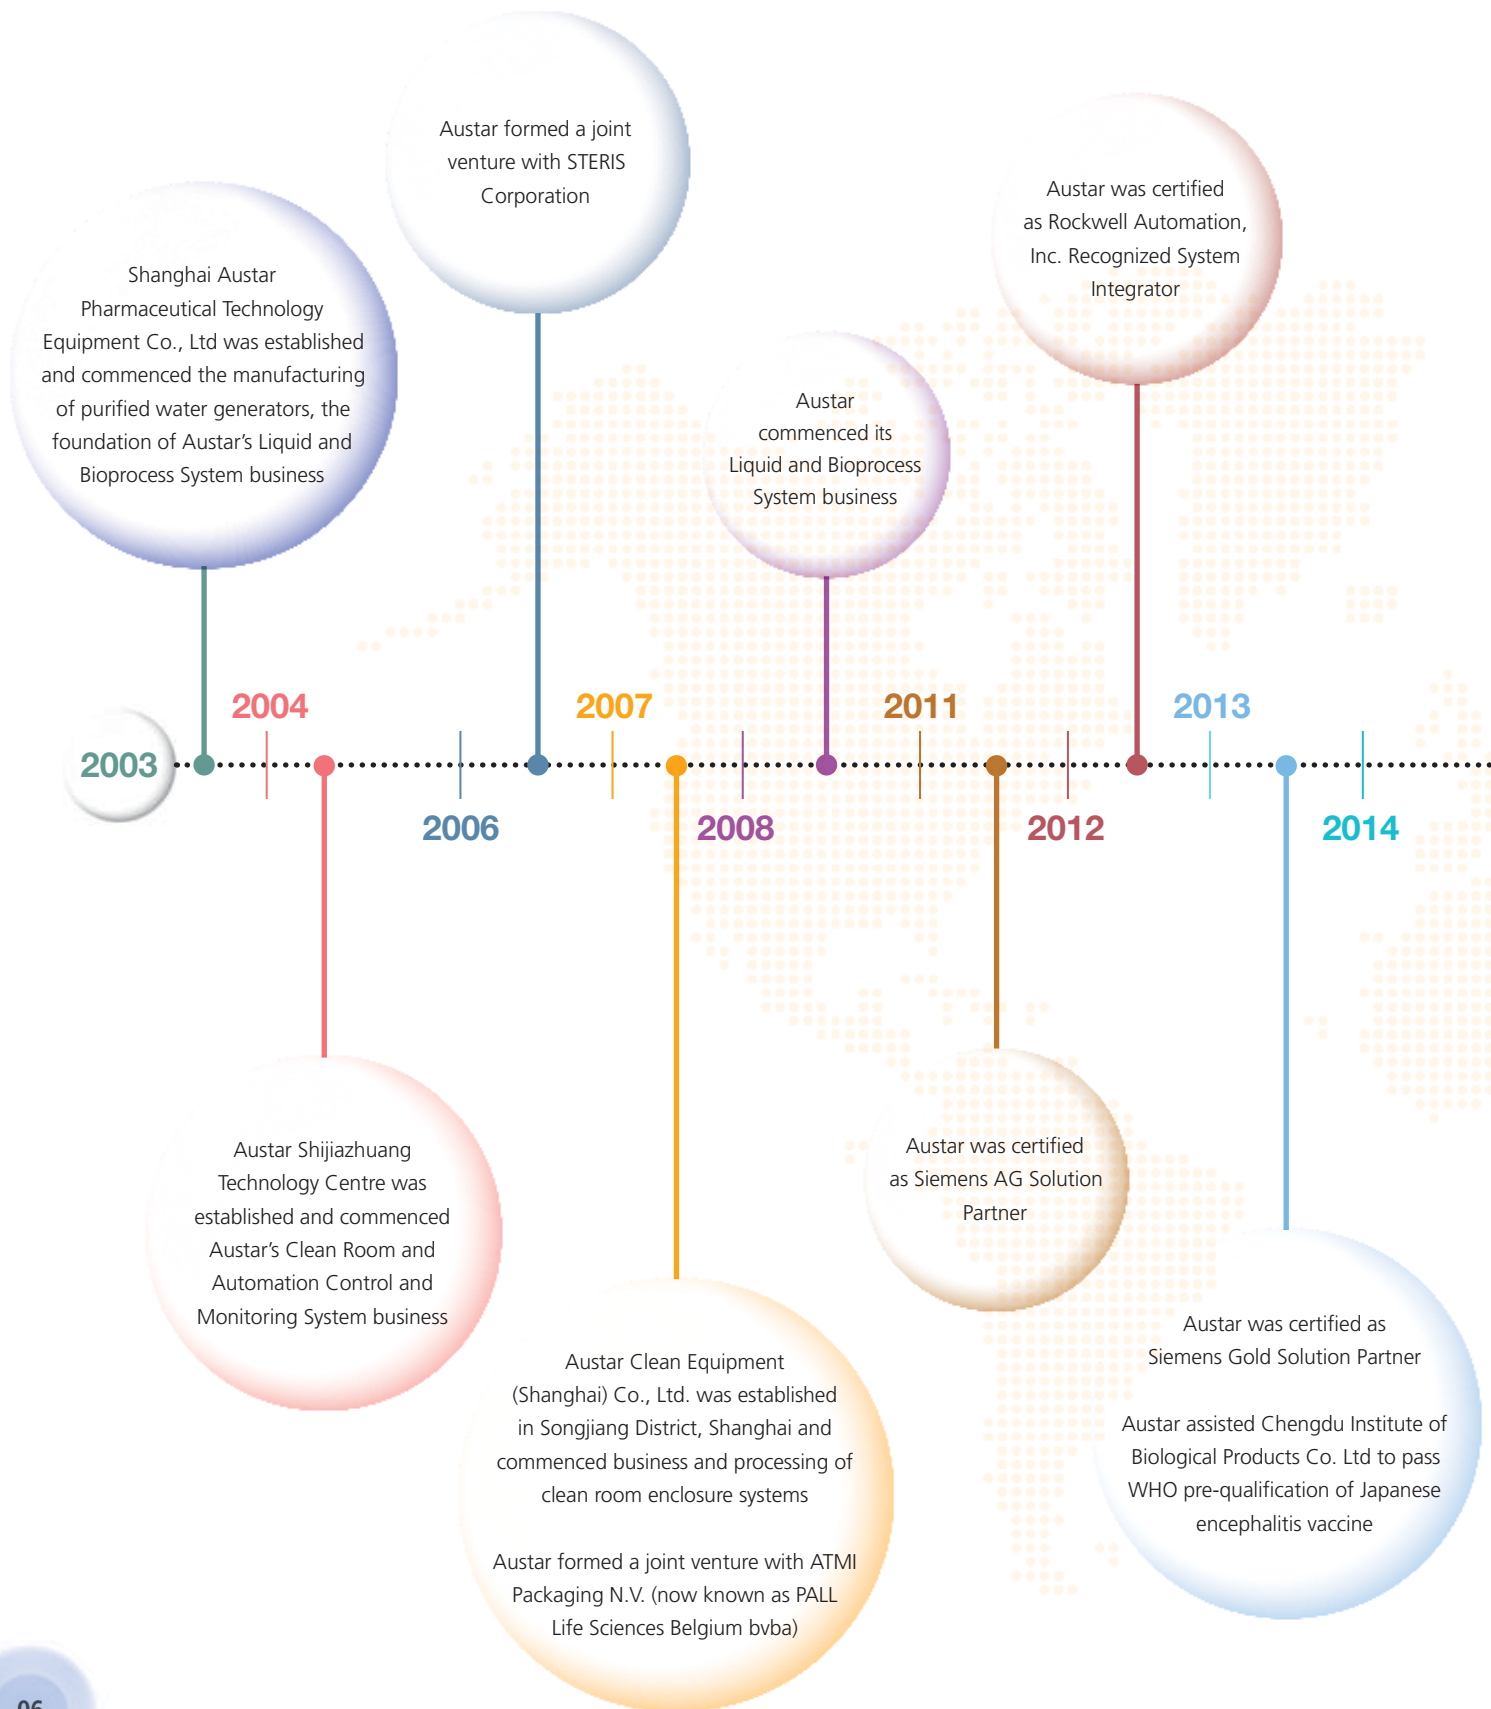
Austar formed a joint venture with STERIS Corporation

Austar was certified as Rockwell Automation, Inc. Recognized System Integrator

Shanghai Austar Pharmaceutical Technology Equipment Co., Ltd was established and commenced the manufacturing of purified water generators, the foundation of Austar's Liquid and Bioprocess System business

Austar commenced its Liquid and Bioprocess System business

2003

2004

2006

2007

2008

2011

2012

2013

2014

Austar Shijiazhuang Technology Centre was established and commenced Austar's Clean Room and Automation Control and Monitoring System business

Austar was certified as Siemens AG Solution Partner

Austar was certified as Siemens Gold Solution Partner

Austar assisted Chengdu Institute of Biological Products Co. Ltd to pass WHO pre-qualification of Japanese encephalitis vaccine

Austar Clean Equipment (Shanghai) Co., Ltd. was established in Songjiang District, Shanghai and commenced business and processing of clean room enclosure systems

Austar formed a joint venture with ATMI Packaging N.V. (now known as PALL Life Sciences Belgium bvba)

06